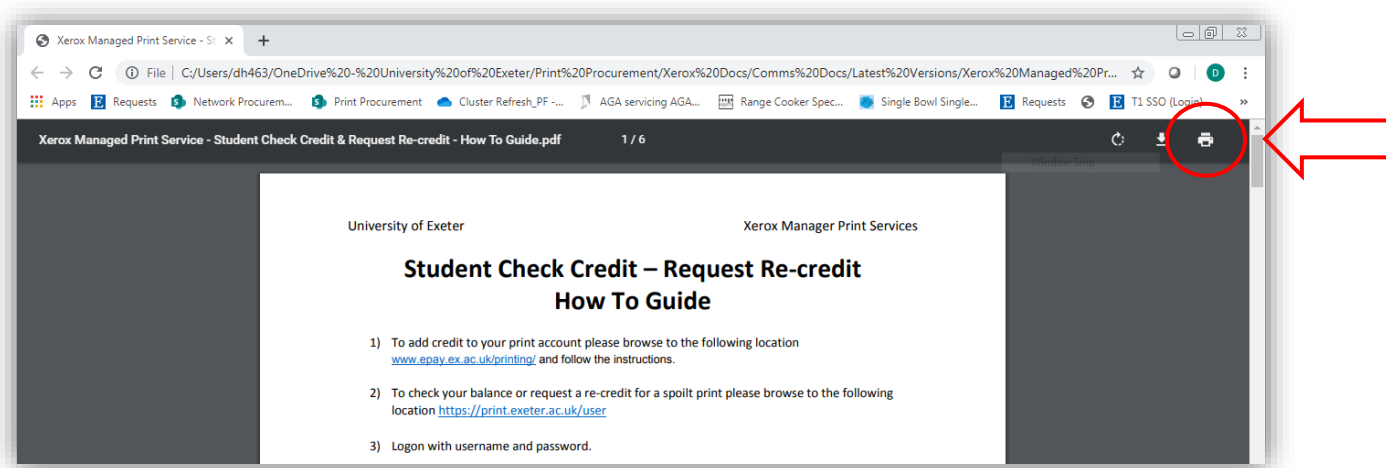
Xerox Managed Print Service - St ×
+
File | C:/Users/dh463/OneDrive%20-%20University%20of%20Exeter/Print%20Procurement/Xerox%20Docs/Comms%20Docs/Latest%20Versions/Xerox%20Managed%20Pr...
D
Apps Requests Network Procurem... Print Procurement Cluster Refresh_PF -... AGA servicing AGA... Range Cooker Spec... Single Bowl Single... Requests T1 SSO (Login) »
Xerox Managed Print Service - Student Check Credit & Request Re-credit - How To Guide.pdf 1 / 6
Window Snip

University of Exeter Xerox Manager Print Services

Student Check Credit – Request Re-credit
How To Guide

1) To add credit to your print account please browse to the following location www.epay.ex.ac.uk/printing/ and follow the instructions.

2) To check your balance or request a re-credit for a spoilt print please browse to the following location https://print.exeter.ac.uk/user

3) Logon with username and password.